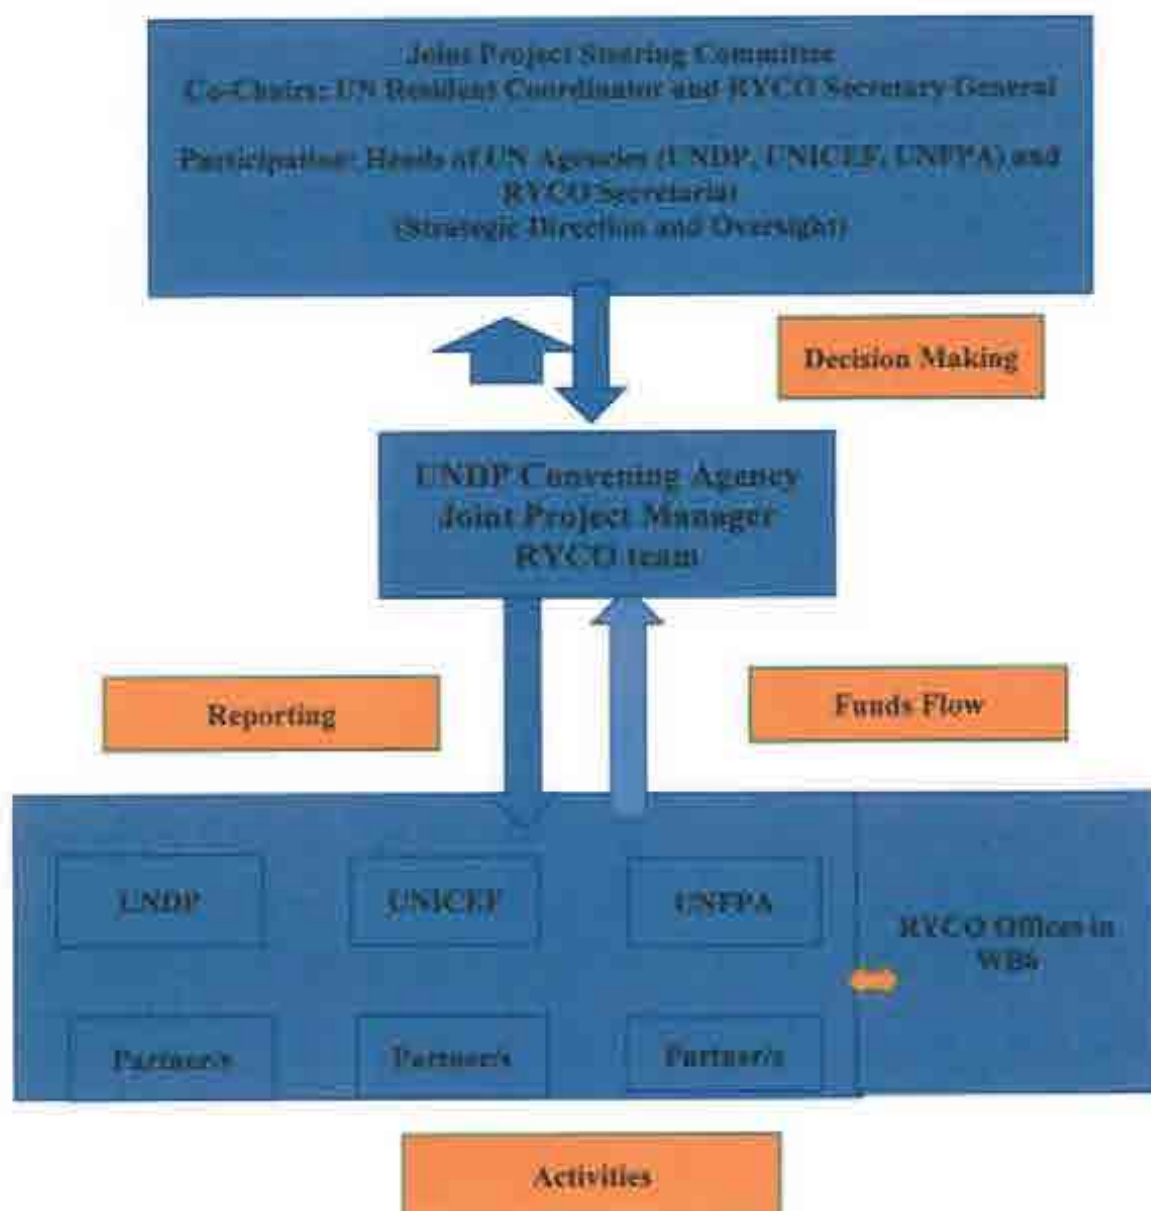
Joint Project Steering Committee
Co-Chairs: UN Resident Coordinator and RYCO Secretary General

Participation: Heads of UN Agencies (UNDP, UNICEF, UNFPA) and RYCO Secretariat
(Strategic Direction and Oversight)

Decision Making

UNDP Convening Agency
Joint Project Manager
RYCO team

Reporting

Funds Flow

UNDP

UNICEF

UNFPA

RYCO Offices in WBs

Partner/s

Partner/s

Partner/s

Activities